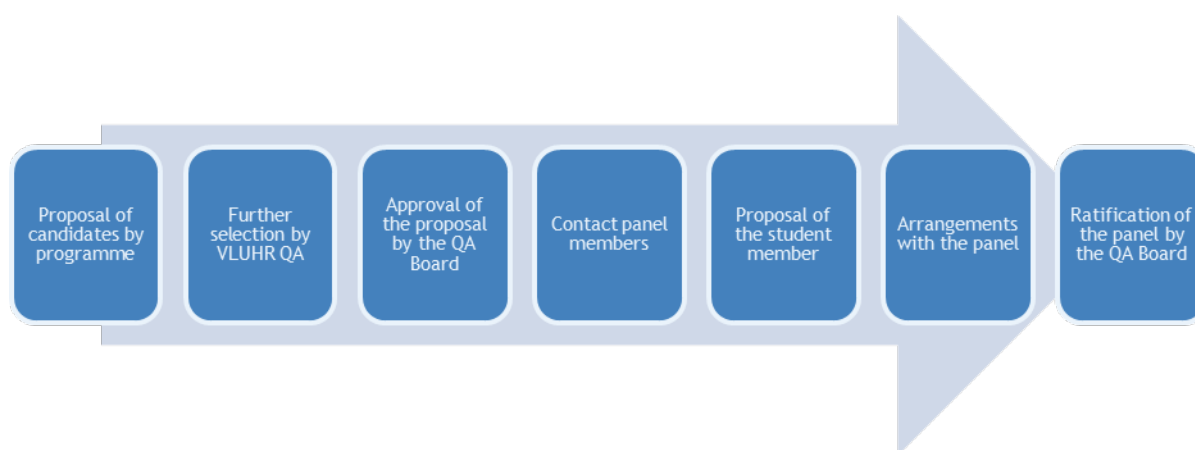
Proposal of candidates by programme

Further selection by VLUHR QA

Approval of the proposal by the QA Board

Contact panel members

Proposal of the student member

Arrangements with the panel

Ratification of the panel by the QA Board